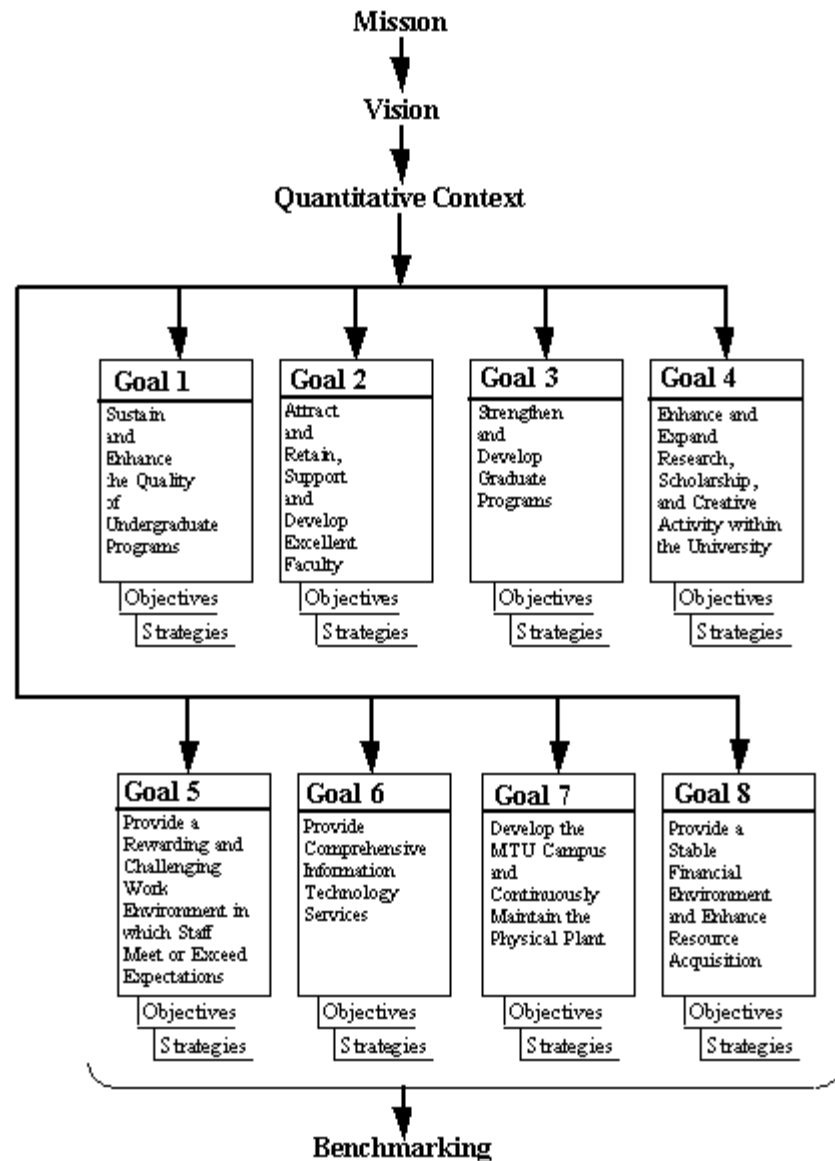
Mission

Vision

Quantitative Context

Goal 1
Sustain and Enhance the Quality of Undergraduate Programs
Objectives
Strategies

Goal 2
Attract and Retain, Support and Develop Excellent Faculty
Objectives
Strategies

Goal 3
Strengthen and Develop Graduate Programs
Objectives
Strategies

Goal 4
Enhance and Expand Research, Scholarship, and Creative Activity within the University
Objectives
Strategies

Goal 5
Provide a Rewarding and Challenging Work Environment in which Staff Meet or Exceed Expectations
Objectives
Strategies

Goal 6
Provide Comprehensive Information Technology Services
Objectives
Strategies

Goal 7
Develop the MTU Campus and Continuously Maintain the Physical Plant
Objectives
Strategies

Goal 8
Provide a Stable Financial Environment and Enhance Resource Acquisition
Objectives
Strategies

Benchmarking